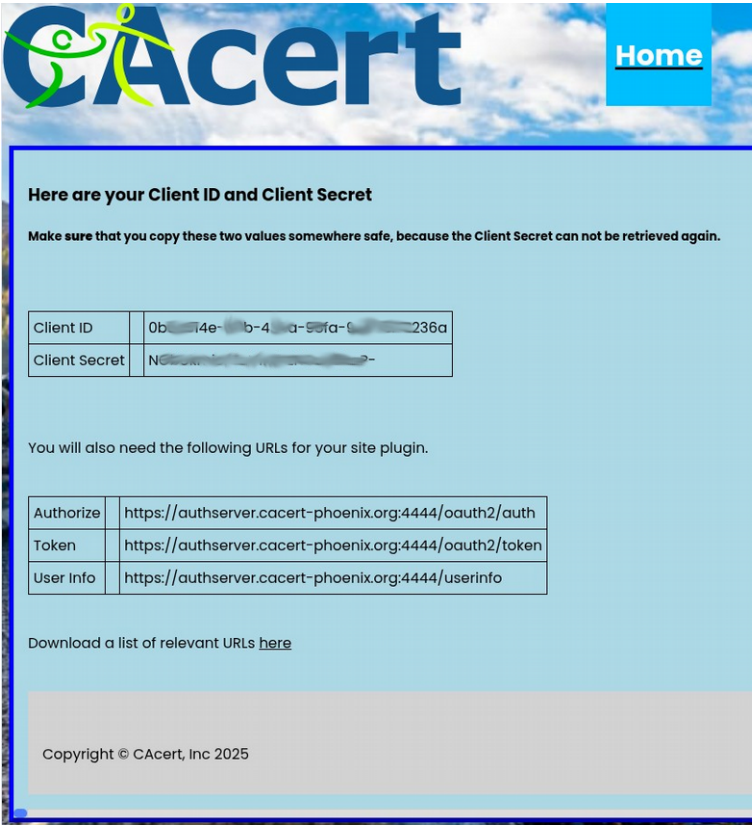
CAcert

Home

Here are your Client ID and Client Secret

Make sure that you copy these two values somewhere safe, because the Client Secret can not be retrieved again.

| Client ID | | 0b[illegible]4e-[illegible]b-4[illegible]a-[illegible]fa-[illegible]236a |
|---|---|---|
| Client Secret | | N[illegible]- |

You will also need the following URLs for your site plugin.

| Authorize | | https://authserver.cacert-phoenix.org:4444/oauth2/auth |
|---|---|---|
| Token | | https://authserver.cacert-phoenix.org:4444/oauth2/token |
| User Info | | https://authserver.cacert-phoenix.org:4444/userinfo |

Download a list of relevant URLs here

Copyright © CAcert, Inc 2025